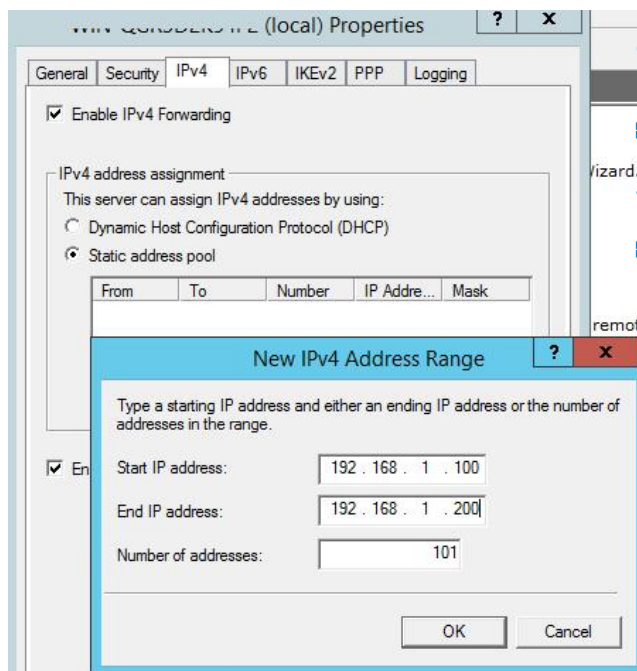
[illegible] (local) Properties
?
x
General
Security
IPv4
IPv6
IKEv2
PPP
Logging
Enable IPv4 Forwarding
IPv4 address assignment
This server can assign IPv4 addresses by using:
Dynamic Host Configuration Protocol (DHCP)
Static address pool

| From | To | Number | IP Addre... | Mask |
|---|---|---|---|---|

En
izard.
remot
New IPv4 Address Range
?
x
Type a starting IP address and either an ending IP address or the number of addresses in the range.
Start IP address: 192 . 168 . 1 . 100
End IP address: 192 . 168 . 1 . 200
Number of addresses: 101
OK
Cancel